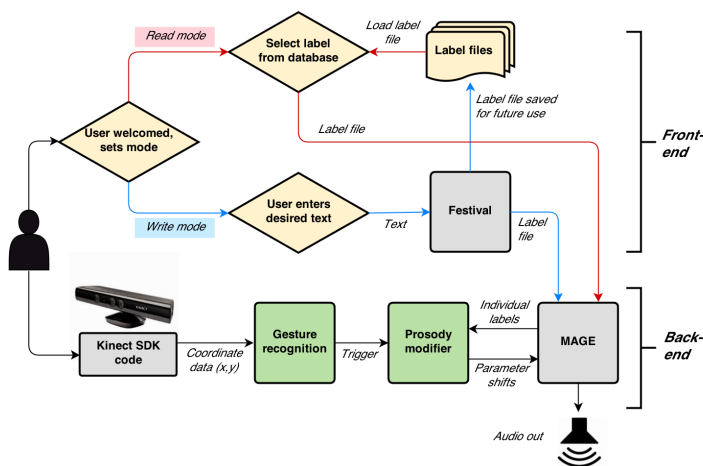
Read mode

Select label from database

Load label file

Label files

User welcomed, sets mode

Label file saved for future use

Label file

Front-end

User enters desired text

Write mode

Text

Festival

Label file

Kinect SDK code

Coordinate data (x,y)

Gesture recognition

Trigger

Prosody modifier

Individual labels

Parameter shifts

MAGE

Back-end

Audio out